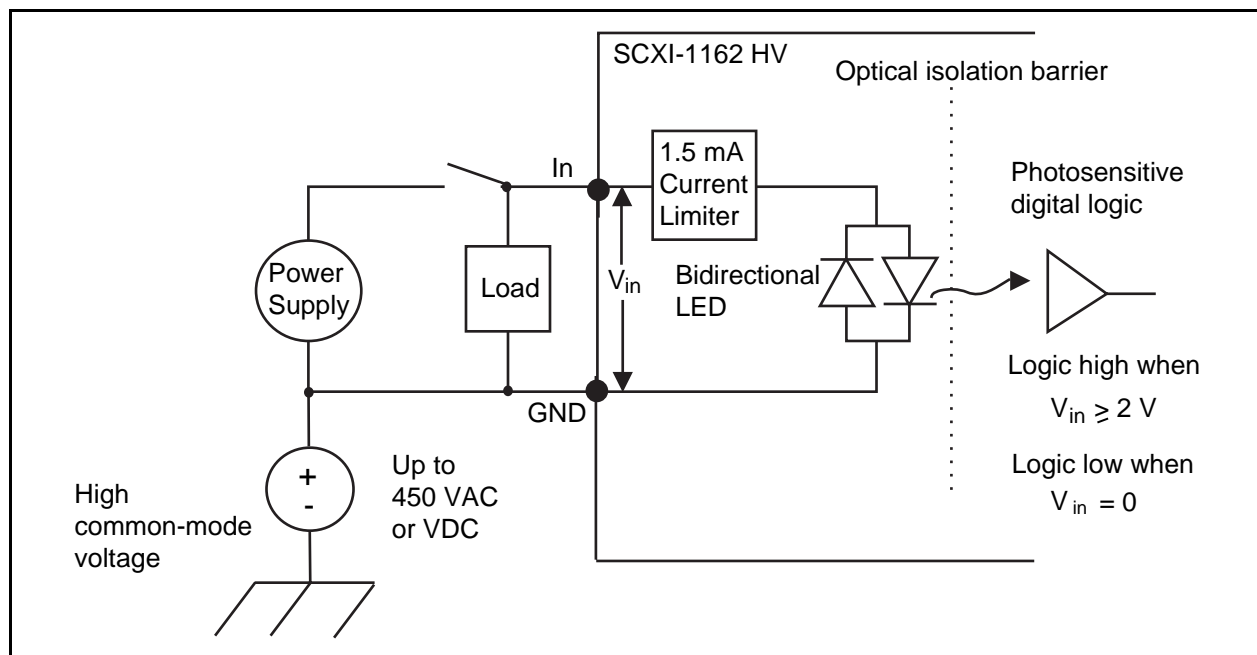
SCXI-1162 HV

Optical isolation barrier

In

1.5 mA Current Limiter

Photosensitive digital logic

Power Supply

Load

$V_{in}$

Bidirectional LED

Logic high when

$V_{in} \geq 2$ V

GND

+

-

Up to 450 VAC or VDC

Logic low when

$V_{in} = 0$

High common-mode voltage